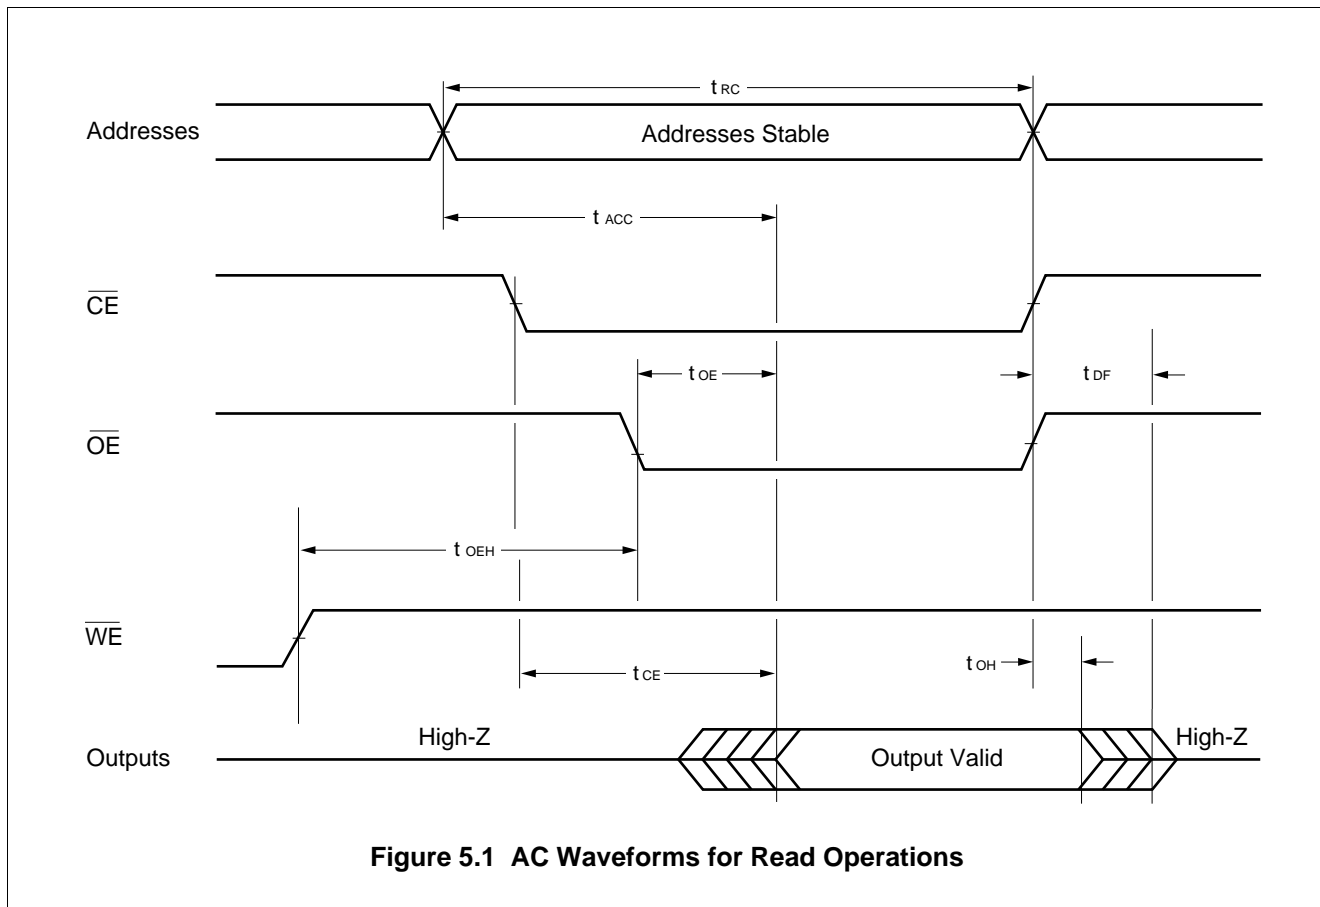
$t_{RC}$

Addresses

Addresses Stable

$t_{ACC}$

$\overline{CE}$

$t_{OE}$

$t_{DF}$

$\overline{OE}$

$t_{OEH}$

$\overline{WE}$

$t_{CE}$

$t_{OH}$

Outputs

High-Z

Output Valid

High-Z

**Figure 5.1 AC Waveforms for Read Operations**